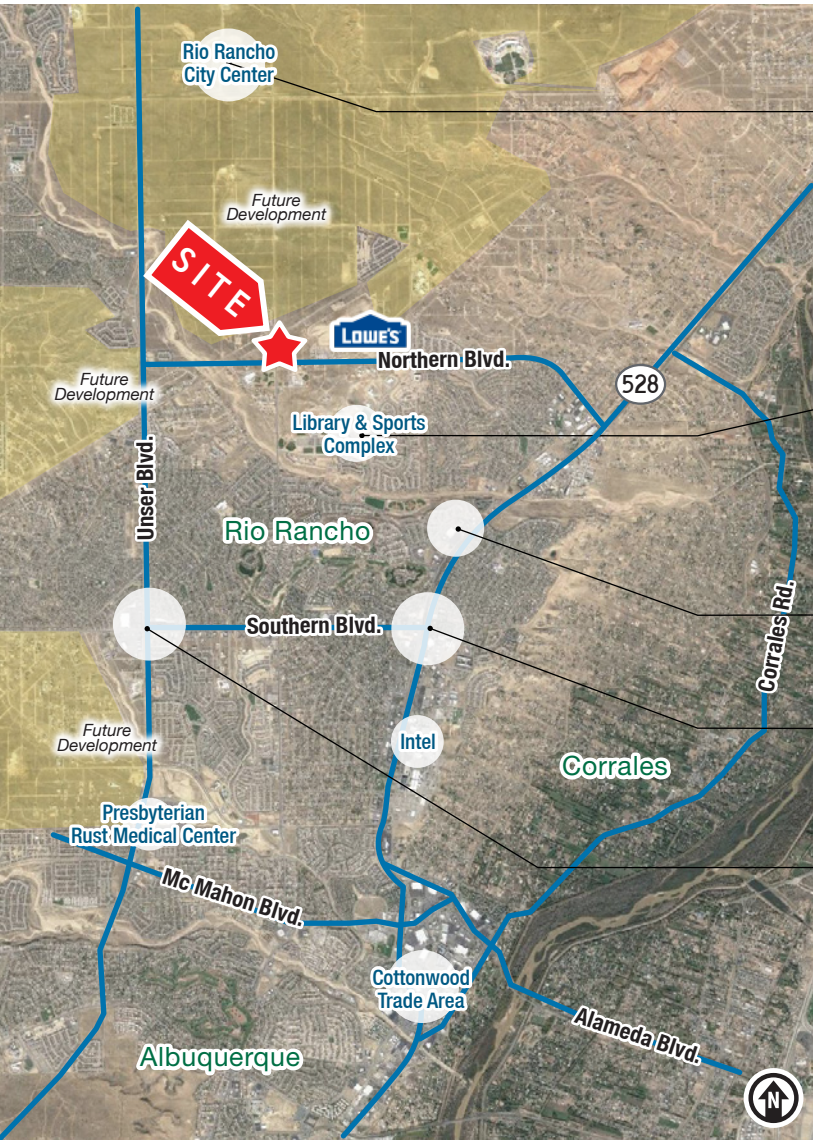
Rio Rancho City Center

Future Development

SITE

LOWE'S

Northern Blvd.

528

Future Development

Library & Sports Complex

Unser Blvd.

Rio Rancho

Southern Blvd.

Corrales Rd.

Future Development

Intel

Corrales

Presbyterian Rust Medical Center

Mc Mahon Blvd.

Cottonwood Trade Area

Alameda Blvd.

Albuquerque

N